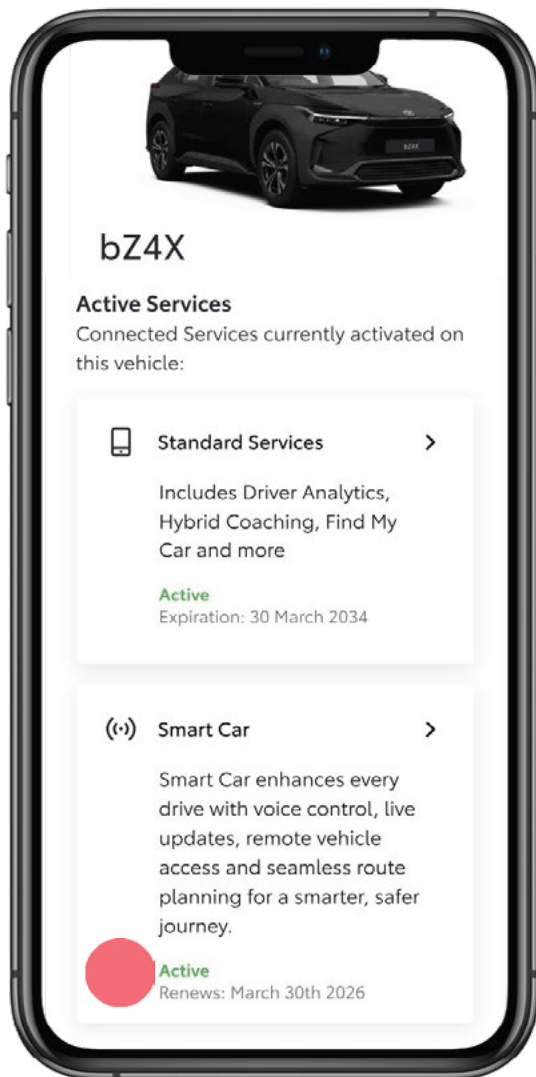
bZ4X

bZ4X

Active Services
Connected Services currently activated on this vehicle:

Standard Services

Includes Driver Analytics, Hybrid Coaching, Find My Car and more

Active
Expiration: 30 March 2034

Smart Car

Smart Car enhances every drive with voice control, live updates, remote vehicle access and seamless route planning for a smarter, safer journey.

Active
Renews: March 30th 2026